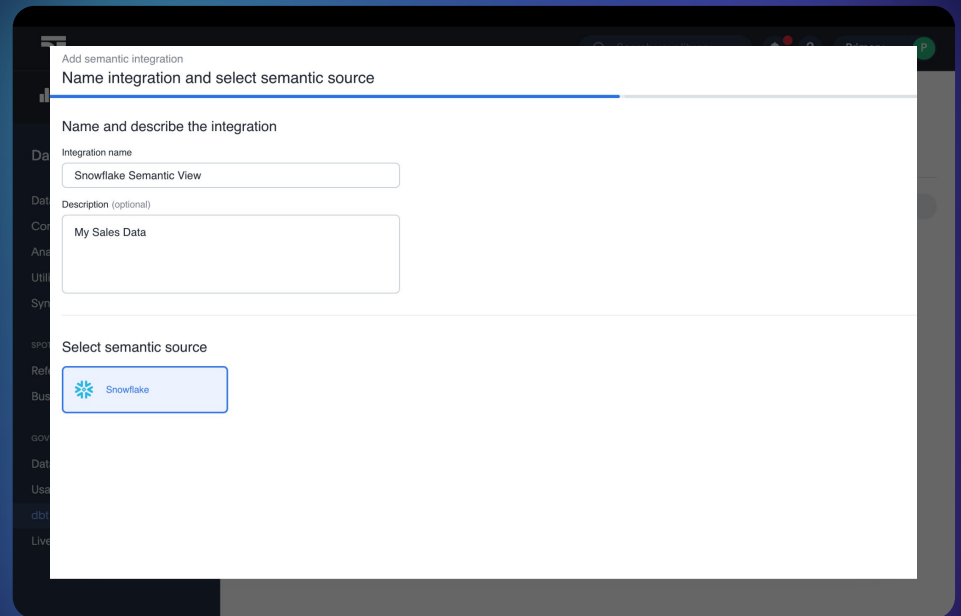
Add semantic integration
Name integration and select semantic source

Name and describe the integration

Integration name
Snowflake Semantic View

Description (optional)
My Sales Data

Select semantic source

Snowflake

Da
Dat
Cor
Ana
Util
Syn
SPO
Refe
Bus
GOV
Data
Usa
dbt
Live

P